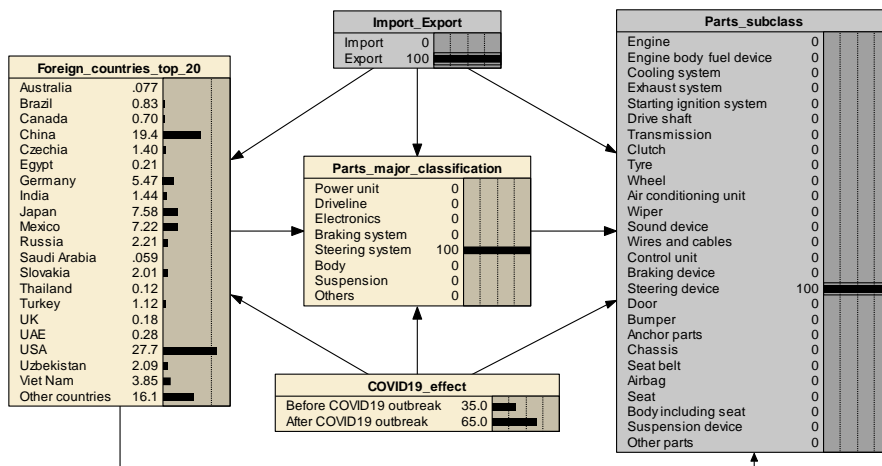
Import_Export

| | |
|---|---|
| Import | 0 |
| Export | 100 |

Foreign_countries_top_20

| | |
|---|---|
| Australia | .077 |
| Brazil | 0.83 |
| Canada | 0.70 |
| China | 19.4 |
| Czechia | 1.40 |
| Egypt | 0.21 |
| Germany | 5.47 |
| India | 1.44 |
| Japan | 7.58 |
| Mexico | 7.22 |
| Russia | 2.21 |
| Saudi Arabia | .059 |
| Slovakia | 2.01 |
| Thailand | 0.12 |
| Turkey | 1.12 |
| UK | 0.18 |
| UAE | 0.28 |
| USA | 27.7 |
| Uzbekistan | 2.09 |
| Viet Nam | 3.85 |
| Other countries | 16.1 |

Parts_major_classification

| | |
|---|---|
| Power unit | 0 |
| Driveline | 0 |
| Electronics | 0 |
| Braking system | 0 |
| Steering system | 100 |
| Body | 0 |
| Suspension | 0 |
| Others | 0 |

COVID19_effect

| | |
|---|---|
| Before COVID19 outbreak | 35.0 |
| After COVID19 outbreak | 65.0 |

Parts_subclass

| | |
|---|---|
| Engine | 0 |
| Engine body fuel device | 0 |
| Cooling system | 0 |
| Exhaust system | 0 |
| Starting ignition system | 0 |
| Drive shaft | 0 |
| Transmission | 0 |
| Clutch | 0 |
| Tyre | 0 |
| Wheel | 0 |
| Air conditioning unit | 0 |
| Wiper | 0 |
| Sound device | 0 |
| Wires and cables | 0 |
| Control unit | 0 |
| Braking device | 0 |
| Steering device | 100 |
| Door | 0 |
| Bumper | 0 |
| Anchor parts | 0 |
| Chassis | 0 |
| Seat belt | 0 |
| Airbag | 0 |
| Seat | 0 |
| Body including seat | 0 |
| Suspension device | 0 |
| Other parts | 0 |